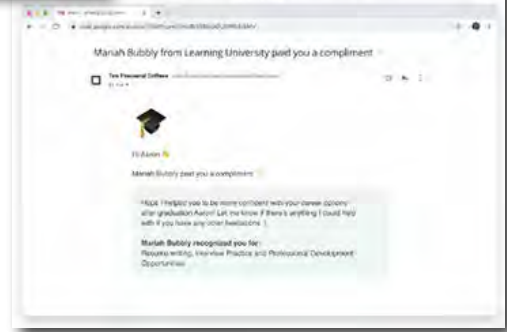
Mariah Bubbly from Learning University paid you a compliment

The Financial Coffees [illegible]

Hi Aaron 👋

Mariah Bubbly paid you a compliment

Hope I helped you to be more confident with your career options after graduation Aaron! Let me know if there's anything I could help with if you have any other questions :)

Mariah Bubbly recognized you for:
Resume writing, Interview Practice and Professional Development Opportunities